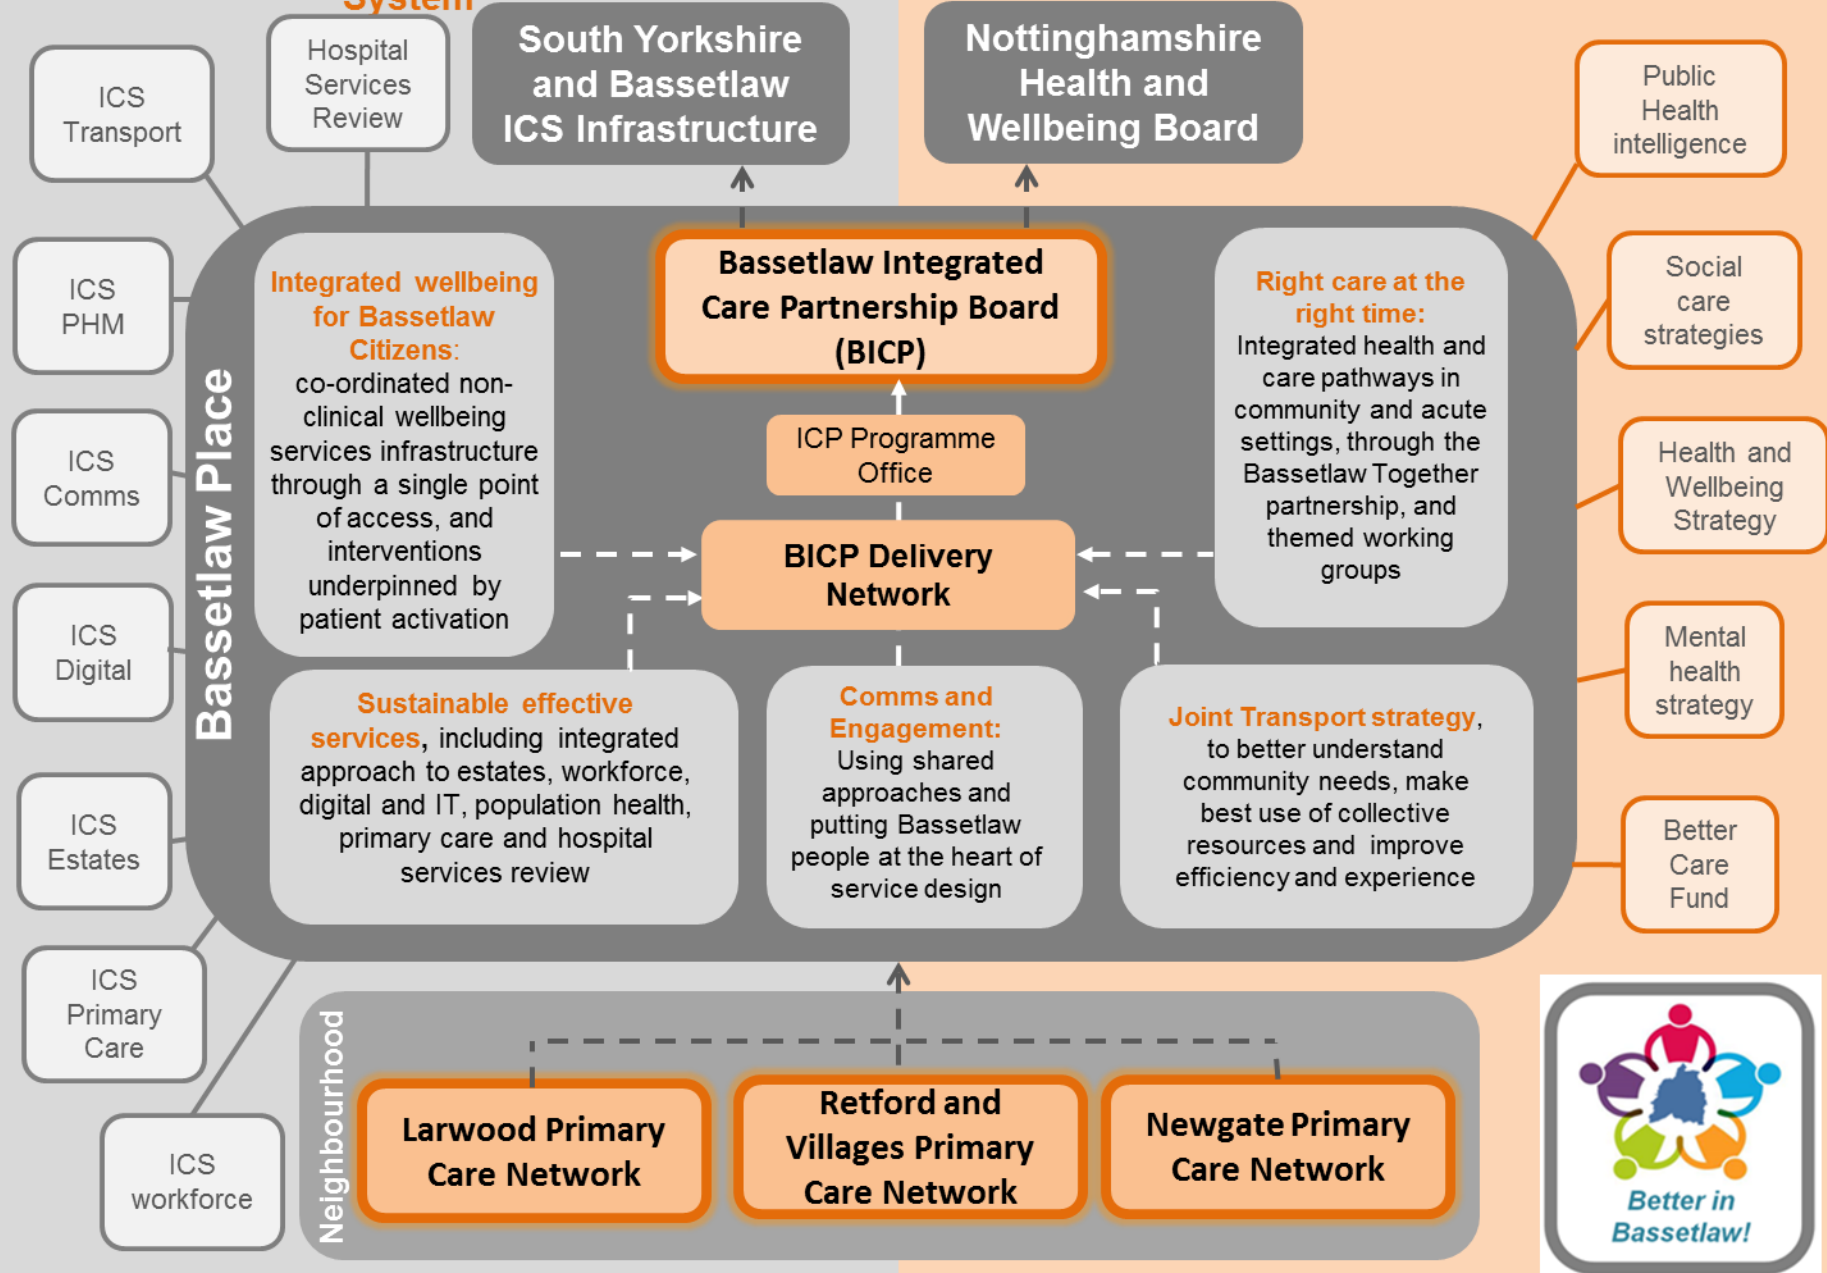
System

ICS Transport

Hospital Services Review

South Yorkshire and Bassetlaw ICS Infrastructure

Nottinghamshire Health and Wellbeing Board

Public Health intelligence

ICS PHM

Social care strategies

ICS Comms

Health and Wellbeing Strategy

ICS Digital

Mental health strategy

ICS Estates

Better Care Fund

ICS Primary Care

ICS workforce

Bassetlaw Place

Integrated wellbeing for Bassetlaw Citizens: co-ordinated non-clinical wellbeing services infrastructure through a single point of access, and interventions underpinned by patient activation

Bassetlaw Integrated Care Partnership Board (BICP)

ICP Programme Office

BICP Delivery Network

Right care at the right time: Integrated health and care pathways in community and acute settings, through the Bassetlaw Together partnership, and themed working groups

Sustainable effective services, including integrated approach to estates, workforce, digital and IT, population health, primary care and hospital services review

Comms and Engagement: Using shared approaches and putting Bassetlaw people at the heart of service design

Joint Transport strategy, to better understand community needs, make best use of collective resources and improve efficiency and experience

Neighbourhood

Larwood Primary Care Network

Retford and Villages Primary Care Network

Newgate Primary Care Network

Better in Bassetlaw!